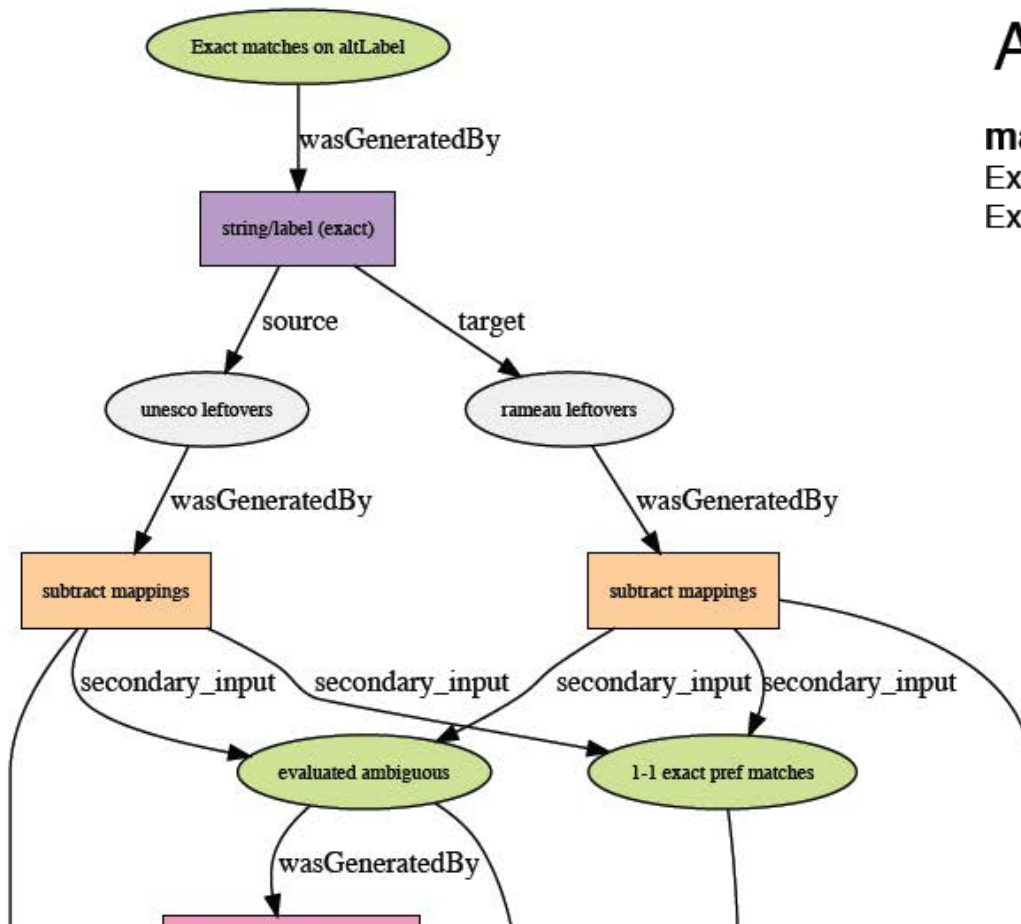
Exact matches on altLabel

wasGeneratedBy

string/label (exact)

source

target

unesco leftovers

rameau leftovers

wasGeneratedBy

wasGeneratedBy

subtract mappings

subtract mappings

secondary_input

secondary_input

secondary_input

secondary_input

evaluated ambiguous

1-1 exact pref matches

wasGeneratedBy

A

ma
Ex
Ex